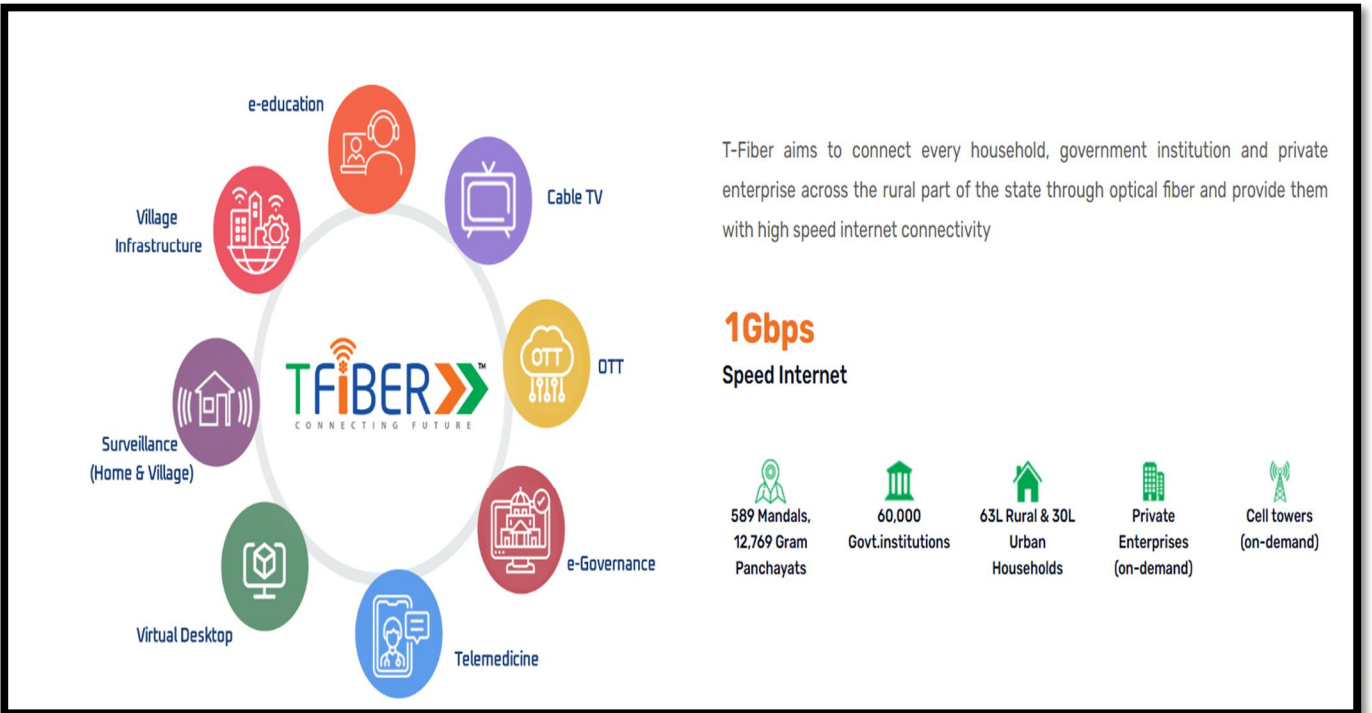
e-education

Cable TV

Village Infrastructure

TFiBER™
CONNECTING FUTURE

OTT

Surveillance (Home & Village)

e-Governance

Virtual Desktop

Telemedicine

T-Fiber aims to connect every household, government institution and private enterprise across the rural part of the state through optical fiber and provide them with high speed internet connectivity

1Gbps
Speed Internet

589 Mandals, 12,769 Gram Panchayats

60,000 Govt.institutions

63L Rural & 30L Urban Households

Private Enterprises (on-demand)

Cell towers (on-demand)